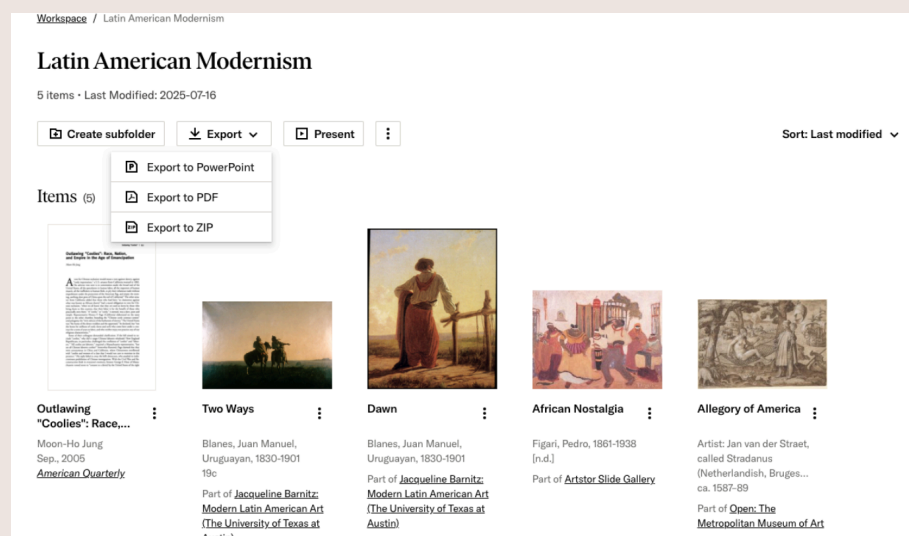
Workspace / Latin American Modernism

Latin American Modernism

5 items • Last Modified: 2025-07-16

Create subfolder Export Present

Sort: Last modified

Export to PowerPoint
Export to PDF
Export to ZIP

Items (5)

Outlawing "Coolies": Race, Nation, and Empire in the Age of Emancipation

Outlawing "Coolies": Race,...
Moon-Ho Jung
Sep., 2005
American Quarterly

Two Ways
Blanes, Juan Manuel, Uruguayan, 1830-1901
19c
Part of Jacqueline Barnitz: Modern Latin American Art (The University of Texas at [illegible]

Dawn
Blanes, Juan Manuel, Uruguayan, 1830-1901
Part of Jacqueline Barnitz: Modern Latin American Art (The University of Texas at Austin)

African Nostalgia
Figari, Pedro, 1861-1938
[n.d.]
Part of Artstor Slide Gallery

Allegory of America
Artist: Jan van der Straet, called Stradanus (Netherlandish, Bruges...
ca. 1587-89
Part of Open: The Metropolitan Museum of Art